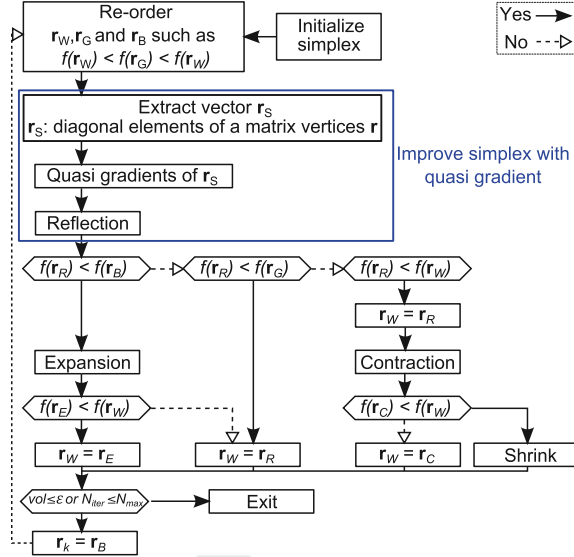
Re-order
$\mathbf{r}_W$, $\mathbf{r}_G$ and $\mathbf{r}_B$ such as
$f(\mathbf{r}_W) < f(\mathbf{r}_G) < f(\mathbf{r}_W)$

Initialize simplex

Yes
No

Extract vector $\mathbf{r}_S$
$\mathbf{r}_S$: diagonal elements of a matrix vertices $\mathbf{r}$

Quasi gradients of $\mathbf{r}_S$

Reflection

Improve simplex with quasi gradient

$f(\mathbf{r}_R) < f(\mathbf{r}_B)$

$f(\mathbf{r}_R) < f(\mathbf{r}_G)$

$f(\mathbf{r}_R) < f(\mathbf{r}_W)$

$\mathbf{r}_W = \mathbf{r}_R$

Expansion

Contraction

$f(\mathbf{r}_E) < f(\mathbf{r}_W)$

$f(\mathbf{r}_C) < f(\mathbf{r}_W)$

$\mathbf{r}_W = \mathbf{r}_E$

$\mathbf{r}_W = \mathbf{r}_R$

$\mathbf{r}_W = \mathbf{r}_C$

Shrink

$vol \leq \varepsilon$ or $N_{iter} \leq N_{max}$

Exit

$\mathbf{r}_k = \mathbf{r}_B$